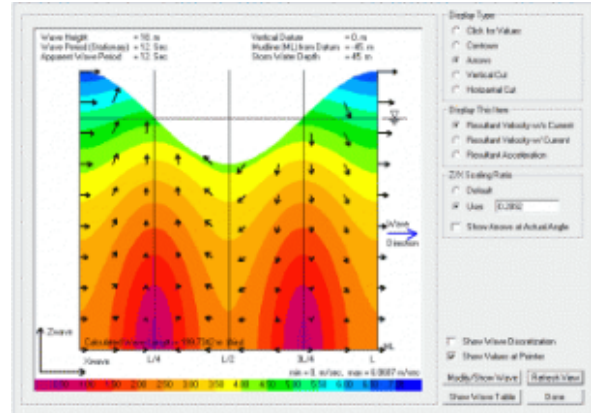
Wave Height = 10. m
Wave Period (Stationary) = 12. Sec
Apparent Wave Period = 12. Sec

Vertical Datum = 0. m
Mudline (ML) from Datum = -45. m
Storm Water Depth = 45. m

Calculated Wave Length = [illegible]

Zwave

Xwave

L/4

L/2

3L/4

L

ML

Wave Direction

min = 0. m/sec, max = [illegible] m/sec

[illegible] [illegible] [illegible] 2.00 2.50 3.00 3.50 4.00 4.50 5.00 5.50 6.00 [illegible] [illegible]

Display Type
Click for Values
Contours
Arrows
Vertical Cut
Horizontal Cut

Display This Item
Resultant Velocity w/o Current
Resultant Velocity w/ Current
Resultant Acceleration

Z/X Scaling Ratio
Default
User 0.2892
Show Arrows at Actual Angle

Show Wave Discretization
Show Values at Pointer

Modify/Show Wave
Refresh View
Show Wave Table
Done